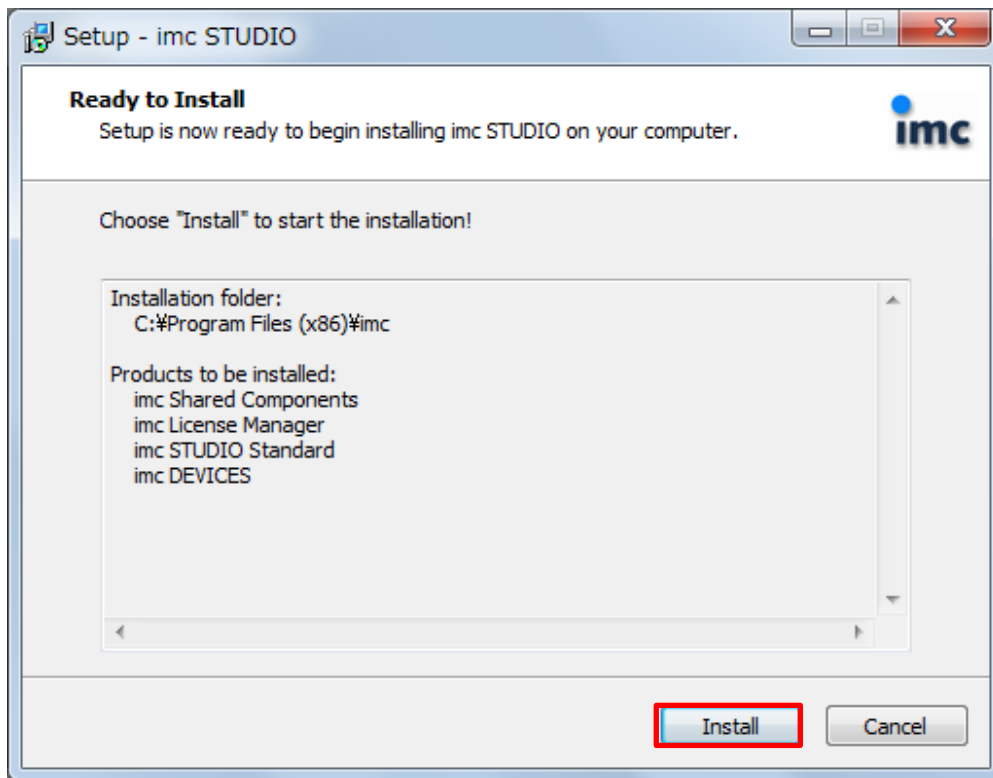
Setup - imc STUDIO

Ready to Install
Setup is now ready to begin installing imc STUDIO on your computer.

imc

Choose "Install" to start the installation!

Installation folder:
C:¥Program Files (x86)¥imc

Products to be installed:
imc Shared Components
imc License Manager
imc STUDIO Standard
imc DEVICES

Install
Cancel